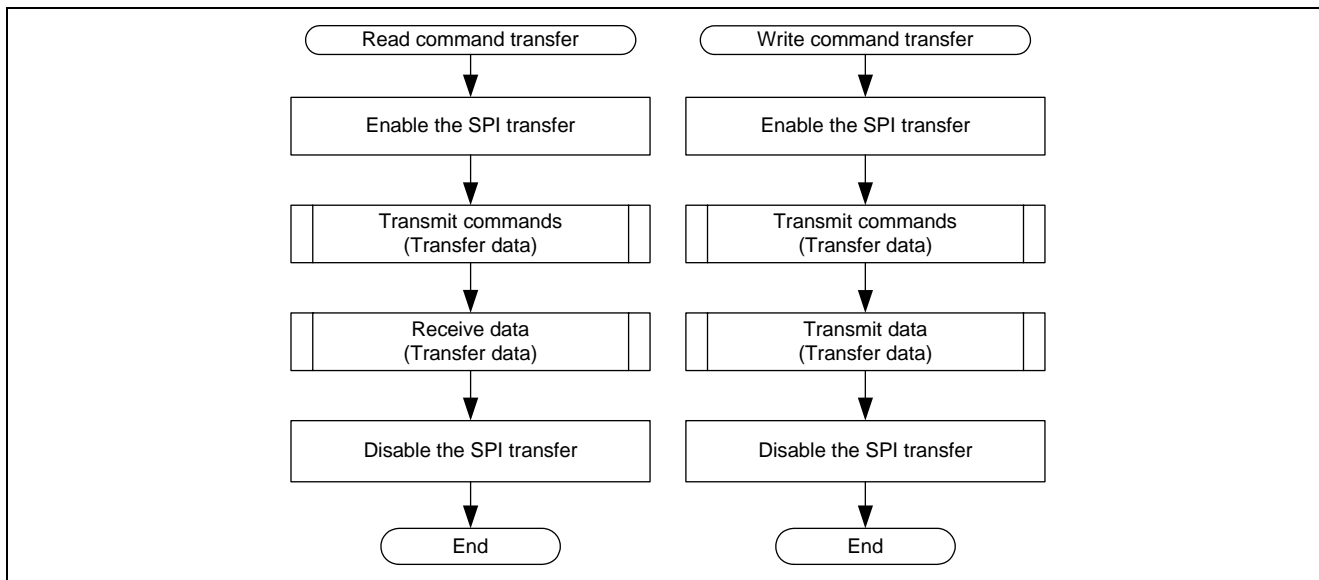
Read command transfer

Enable the SPI transfer

Transmit commands
(Transfer data)

Receive data
(Transfer data)

Disable the SPI transfer

End

Write command transfer

Enable the SPI transfer

Transmit commands
(Transfer data)

Transmit data
(Transfer data)

Disable the SPI transfer

End